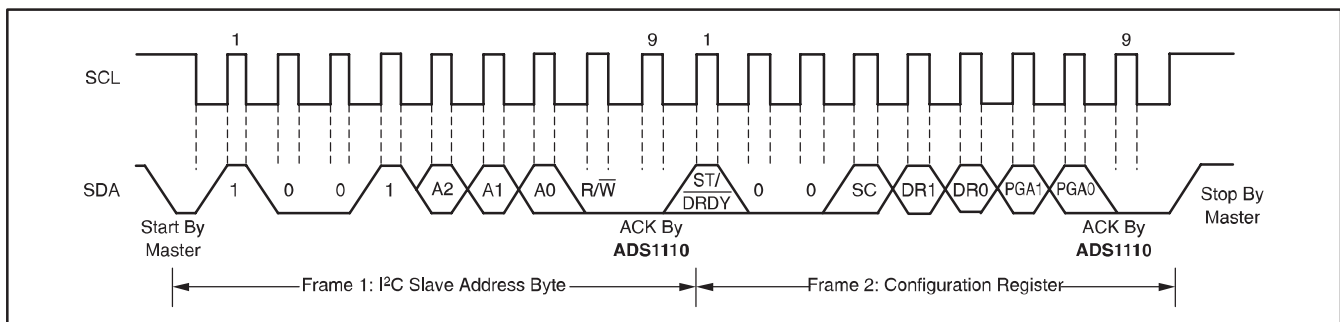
SCL

1

9

1

9

SDA

1

0

0

1

A2

A1

A0

R/$\overline{W}$

ST/ DRDY

0

0

SC

DR1

DR0

PGA1

PGA0

Start By Master

ACK By **ADS1110**

ACK By **ADS1110**

Stop By Master

Frame 1: I²C Slave Address Byte

Frame 2: Configuration Register